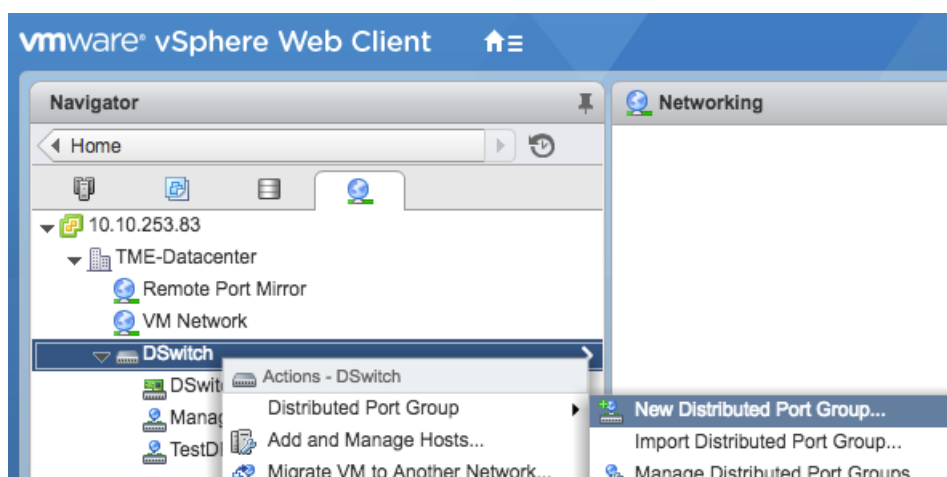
vmware® vSphere Web Client

Navigator

Home

10.10.253.83

TME-Datacenter

Remote Port Mirror

VM Network

DSwitch

DSwit

Manag

TestD

Actions - DSwitch

Distributed Port Group

Add and Manage Hosts...

Migrate VM to Another Network...

New Distributed Port Group...

Import Distributed Port Group...

Manage Distributed Port Groups

Networking